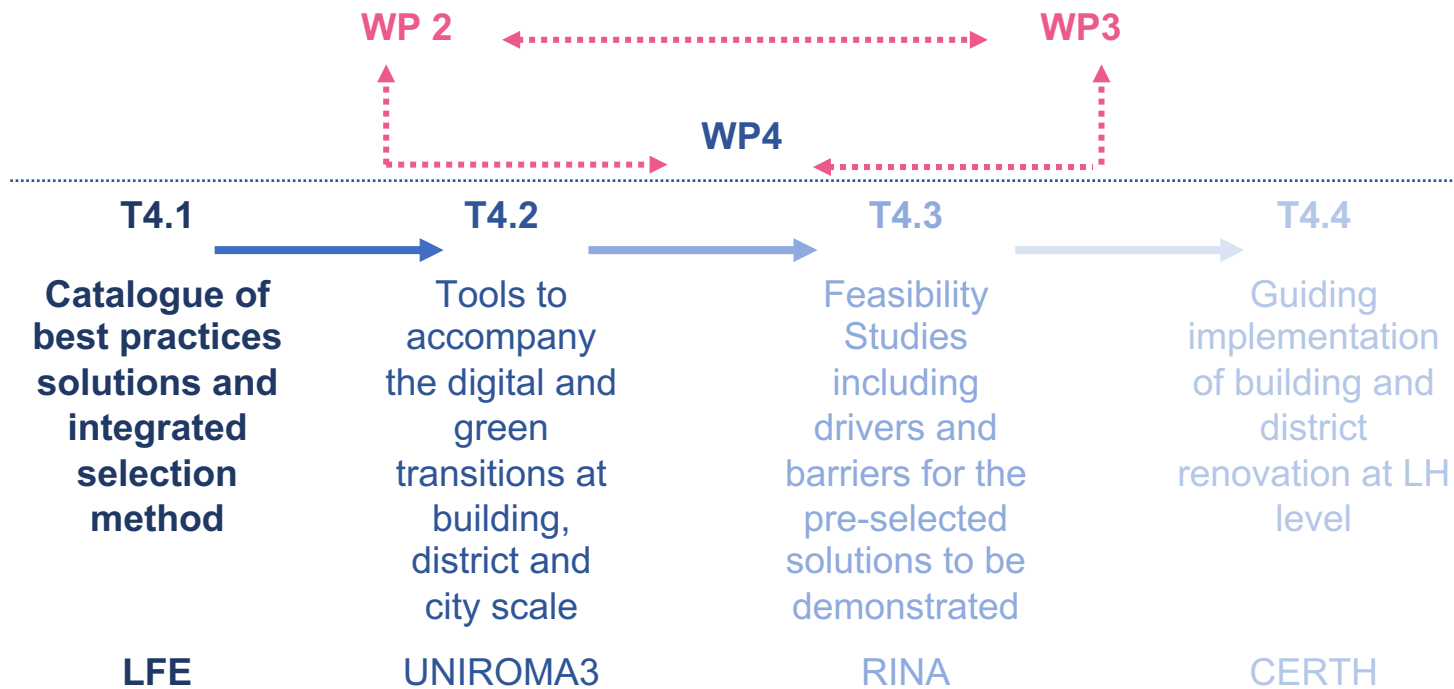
WP 2

WP3

WP4

T4.1

Catalogue of best practices solutions and integrated selection method

LFE

T4.2

Tools to accompany the digital and green transitions at building, district and city scale

UNIROMA3

T4.3

Feasibility Studies including drivers and barriers for the pre-selected solutions to be demonstrated

RINA

T4.4

Guiding implementation of building and district renovation at LH level

CERTH